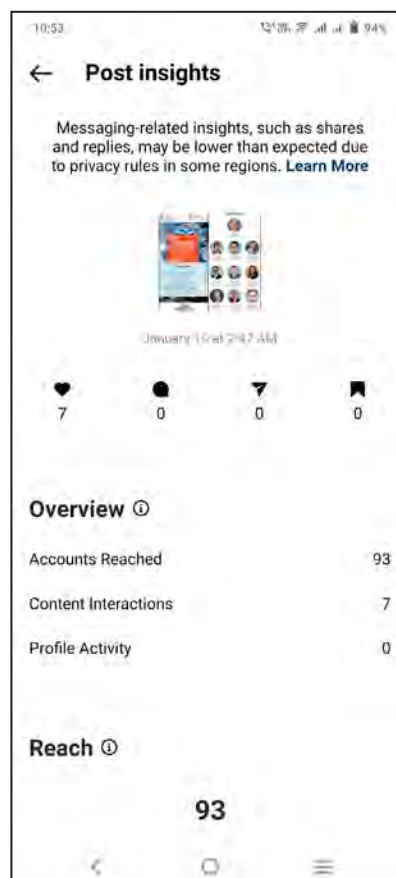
10:53

94%

← Post insights

Messaging-related insights, such as shares and replies, may be lower than expected due to privacy rules in some regions. Learn More

January 10 at 2:47 AM

7 0 0 0

Overview ⓘ

Accounts Reached 93

Content Interactions 7

Profile Activity 0

Reach ⓘ

93